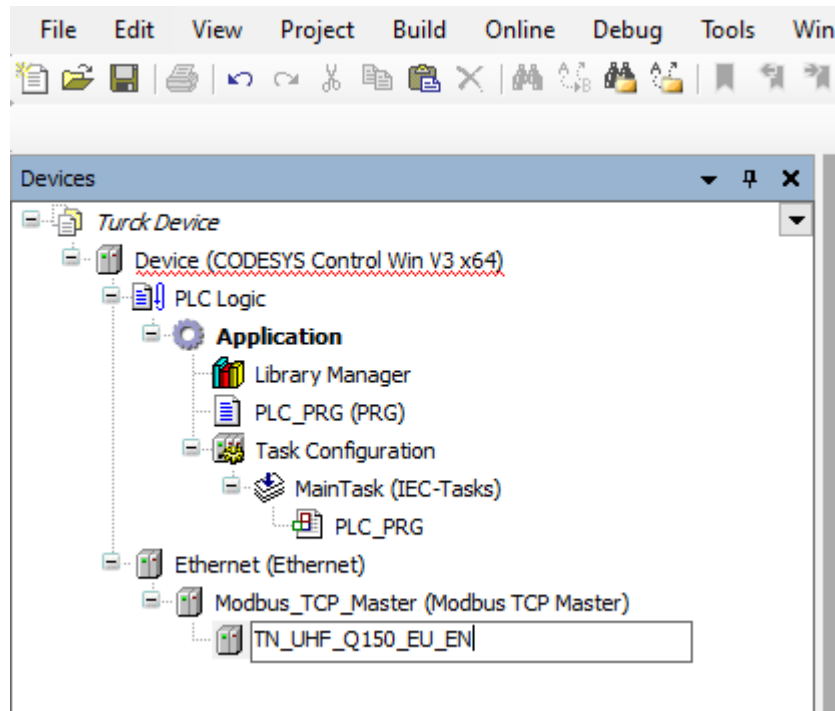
File Edit View Project Build Online Debug Tools Win

Devices

Turck Device
Device (CODESYS Control Win V3 x64)
PLC Logic
Application
Library Manager
PLC_PRG (PRG)
Task Configuration
MainTask (IEC-Tasks)
PLC_PRG
Ethernet (Ethernet)
Modbus_TCP_Master (Modbus TCP Master)
TN_UHF_Q150_EU_EN